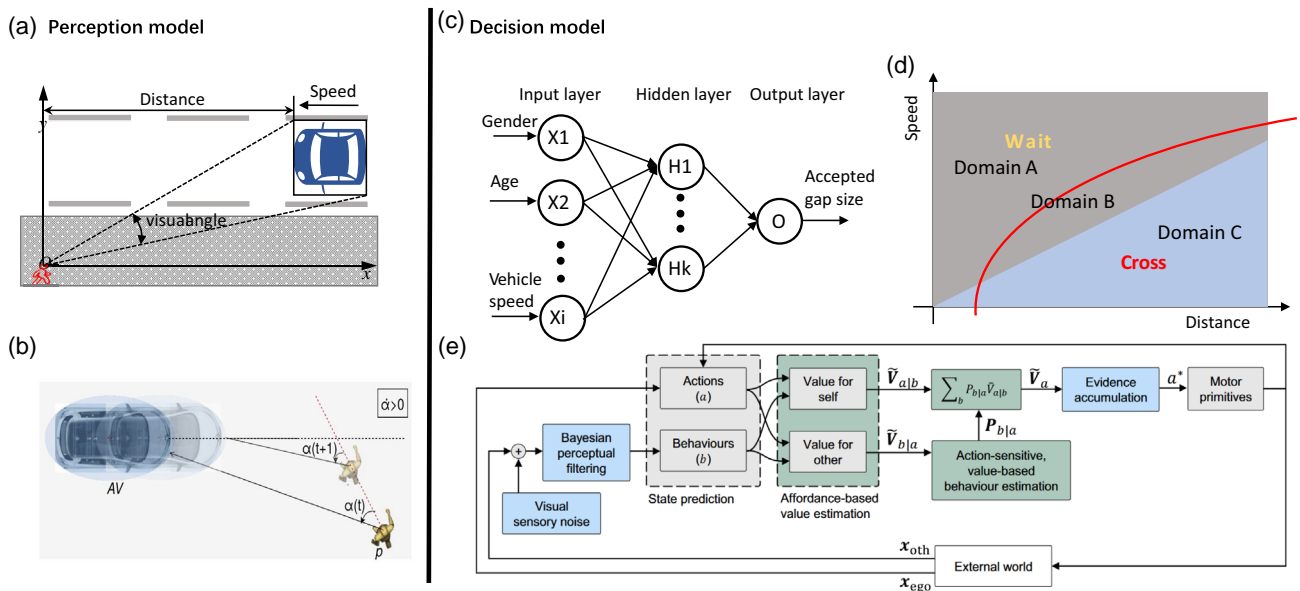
(a) Perception model

Distance

Speed

$y$

visuaangle

O

$x$

(b)

$\dot{\alpha}>0$

AV

$\alpha(t+1)$

$\alpha(t)$

p

(c) Decision model

Input layer

Hidden layer

Output layer

Gender

X1

Age

X2

Vehicle speed

Xi

H1

Hk

O

Accepted gap size

(d)

Speed

Wait

Domain A

Domain B

Domain C

Cross

Distance

(e)

Bayesian perceptual filtering

Visual sensory noise

Actions ($a$)

Behaviours ($b$)

State prediction

Value for self

Value for other

Affordance-based value estimation

$\tilde{V}_{a|b}$

$\tilde{V}_{b|a}$

$\sum_b P_{b|a}\tilde{V}_{a|b}$

$P_{b|a}$

Action-sensitive, value-based behaviour estimation

$\tilde{V}_a$

Evidence accumulation

$a^*$

Motor primitives

$x_{\text{oth}}$

External world

$x_{\text{ego}}$